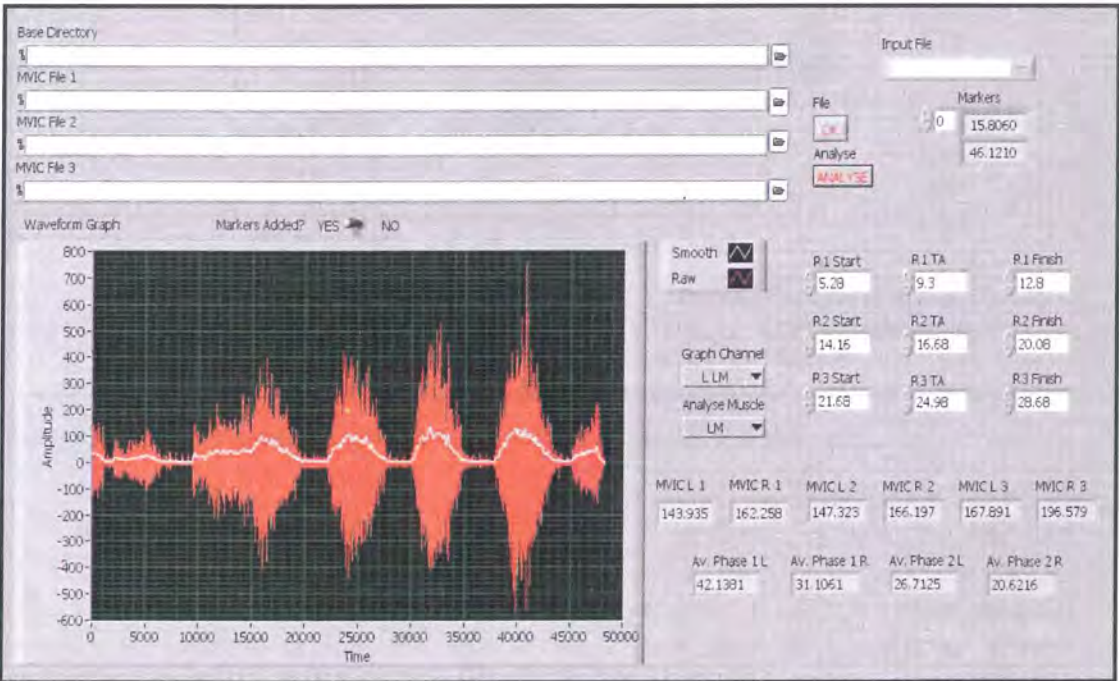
Base Directory
%
MVIC File 1
%
MVIC File 2
%
MVIC File 3
%

Input File

File
OK
Analyse
ANALYSE

Markers
0
15.8060
46.1210

Waveform Graph
Markers Added? YES NO

800
700
600
500
400
300
200
100
0
-100
-200
-300
-400
-500
-600
Amplitude
0 5000 10000 15000 20000 25000 30000 35000 40000 45000 50000
Time

Smooth
Raw

Graph Channel
L LM
Analyse Muscle
LM

R 1 Start
5.28
R 1 TA
9.3
R 1 Finish
12.8
R 2 Start
14.16
R 2 TA
16.68
R 2 Finish
20.08
R 3 Start
21.68
R 3 TA
24.98
R 3 Finish
28.68

| MVIC L 1 | MVIC R 1 | MVIC L 2 | MVIC R 2 | MVIC L 3 | MVIC R 3 |
|---|---|---|---|---|---|
| 143.935 | 162.258 | 147.323 | 166.197 | 167.891 | 196.579 |

| Av. Phase 1 L | Av. Phase 1 R | Av. Phase 2 L | Av. Phase 2 R |
|---|---|---|---|
| 42.1381 | 31.1061 | 26.7125 | 20.6216 |